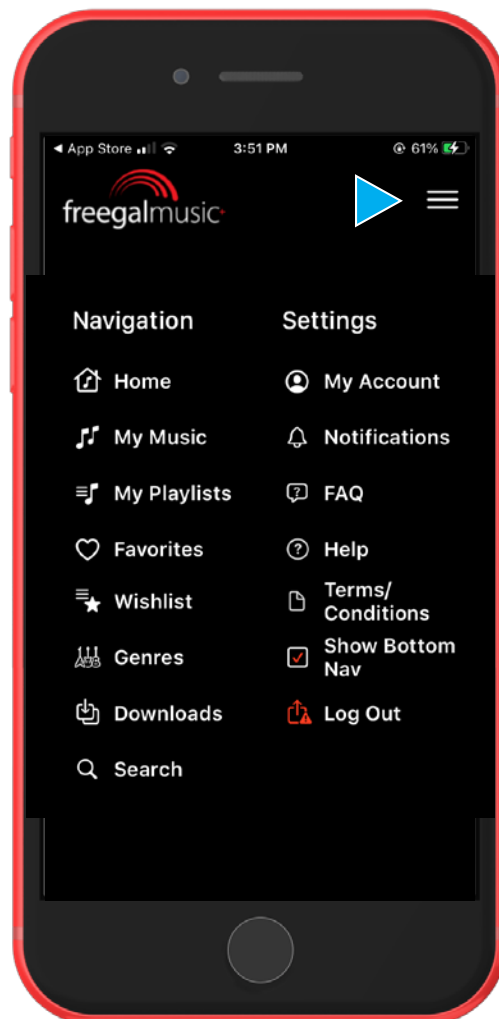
◀ App Store 3:51 PM 61%

freegalmusic

Navigation

Home

My Music

My Playlists

Favorites

Wishlist

Genres

Downloads

Search

Settings

My Account

Notifications

FAQ

Help

Terms/ Conditions

Show Bottom Nav

Log Out